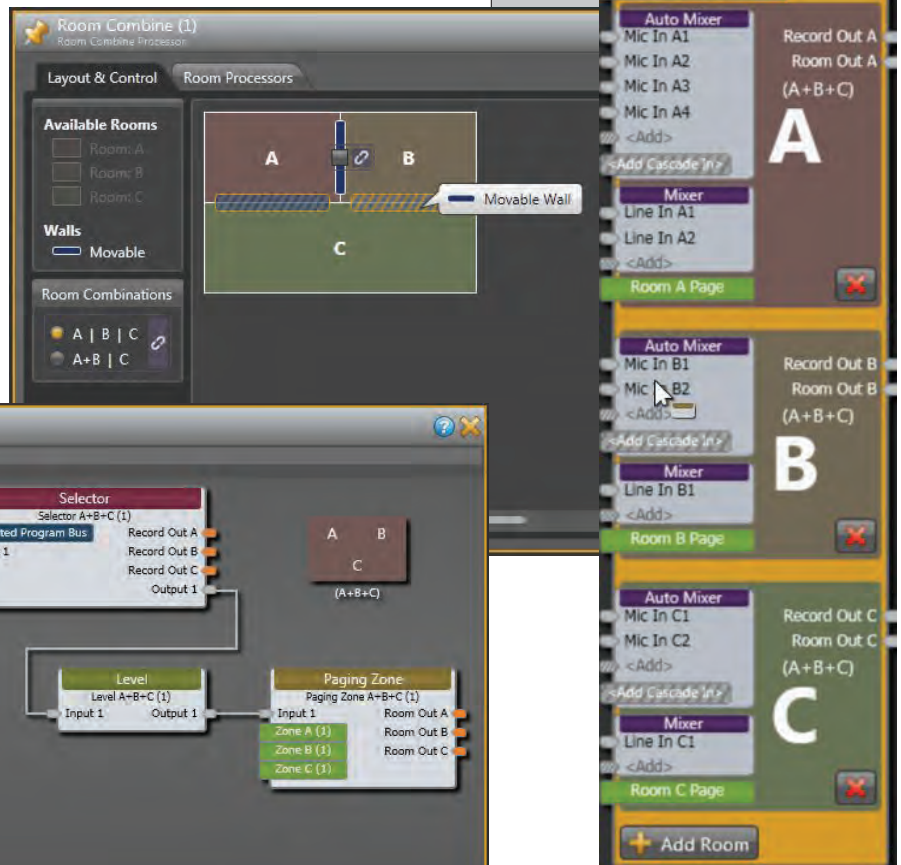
Room Combine (1)
Room Combine Processor

Layout & Control
Room Processors

Available Rooms
Room: A
Room: B
Room: C

Walls
Movable

Room Combinations
A | B | C
A+B | C

A
B
C
Movable Wall

Selector
Selector A+B+C (1)
ted Program Bus
1
Record Out A
Record Out B
Record Out C
Output 1

A
B
C
(A+B+C)

Level
Level A+B+C (1)
Input 1
Output 1

Paging Zone
Paging Zone A+B+C (1)
Input 1
Room Out A
Room Out B
Room Out C
Zone A (1)
Zone B (1)
Zone C (1)

Auto Mixer
Mic In A1
Mic In A2
Mic In A3
Mic In A4
<Add>
<Add Cascade In>
Record Out A
Room Out A
(A+B+C)
A
Mixer
Line In A1
Line In A2
<Add>
Room A Page

Auto Mixer
Mic In B1
Mic In B2
<Add>
<Add Cascade In>
Record Out B
Room Out B
(A+B+C)
B
Mixer
Line In B1
<Add>
Room B Page

Auto Mixer
Mic In C1
Mic In C2
<Add>
<Add Cascade In>
Record Out C
Room Out C
(A+B+C)
C
Mixer
Line In C1
<Add>
Room C Page

Add Room